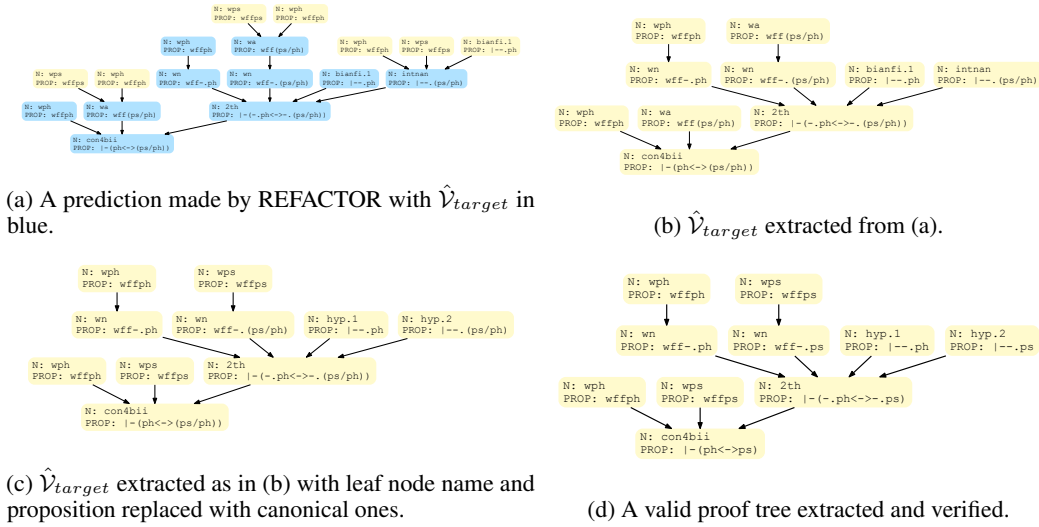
N: wps
PROP: wffps

N: wph
PROP: wffph

N: wph
PROP: wffph

N: wa
PROP: wff(ps/ph)

N: wph
PROP: wffph

N: wps
PROP: wffps

N: bianfi.1
PROP: |--.ph

N: wps
PROP: wffps

N: wph
PROP: wffph

N: wn
PROP: wff-.ph

N: wn
PROP: wff-.(ps/ph)

N: bianfi.1
PROP: |--.ph

N: intnan
PROP: |--.(ps/ph)

N: wph
PROP: wffph

N: wa
PROP: wff(ps/ph)

N: 2th
PROP: |-(-.ph<->-.(ps/ph))

N: con4bii
PROP: |-(ph<->(ps/ph))

(a) A prediction made by REFACTOR with $\hat{\mathcal{V}}_{target}$ in blue.

N: wph
PROP: wffph

N: wa
PROP: wff(ps/ph)

N: wn
PROP: wff-.ph

N: wn
PROP: wff-.(ps/ph)

N: bianfi.1
PROP: |--.ph

N: intnan
PROP: |--.(ps/ph)

N: wph
PROP: wffph

N: wa
PROP: wff(ps/ph)

N: 2th
PROP: |-(-.ph<->-.(ps/ph))

N: con4bii
PROP: |-(ph<->(ps/ph))

(b) $\hat{\mathcal{V}}_{target}$ extracted from (a).

N: wph
PROP: wffph

N: wps
PROP: wffps

N: wn
PROP: wff-.ph

N: wn
PROP: wff-.(ps/ph)

N: hyp.1
PROP: |--.ph

N: hyp.2
PROP: |--.(ps/ph)

N: wph
PROP: wffph

N: wps
PROP: wffps

N: 2th
PROP: |-(-.ph<->-.(ps/ph))

N: con4bii
PROP: |-(ph<->(ps/ph))

(c) $\hat{\mathcal{V}}_{target}$ extracted as in (b) with leaf node name and proposition replaced with canonical ones.

N: wph
PROP: wffph

N: wps
PROP: wffps

N: wn
PROP: wff-.ph

N: wn
PROP: wff-.ps

N: hyp.1
PROP: |--.ph

N: hyp.2
PROP: |--.ps

N: wph
PROP: wffph

N: wps
PROP: wffps

N: 2th
PROP: |-(-.ph<->-.ps)

N: con4bii
PROP: |-(ph<->ps)

(d) A valid proof tree extracted and verified.